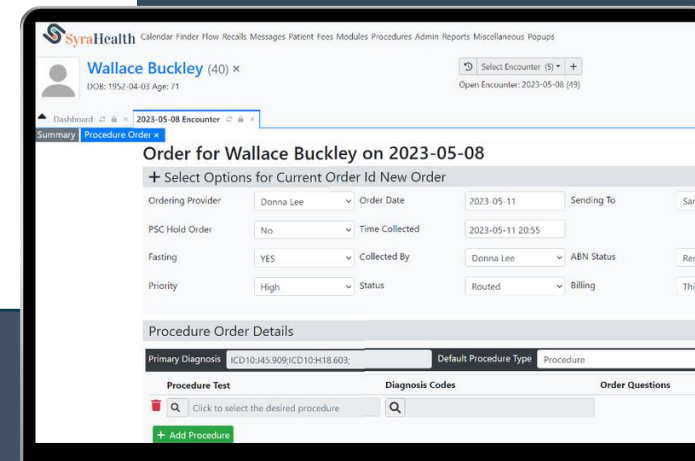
SyraHealth Calendar Finder Flow Recalls Messages Patient Fees Modules Procedures Admin Reports Miscellaneous Popups

Wallace Buckley (40) ×
DOB: 1952-04-03 Age: 71

Select Encounter (5) +
Open Encounter: 2023-05-08 (49)

Dashboard × 2023-05-08 Encounter ×

Summary Procedure Order ×

Order for Wallace Buckley on 2023-05-08

+ Select Options for Current Order Id New Order

| | | | | | |
|---|---|---|---|---|---|
| Ordering Provider | Donna Lee | Order Date | 2023-05-11 | Sending To | Sa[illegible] |
| PSC Hold Order | No | Time Collected | 2023-05-11 20:55 | | |
| Fasting | YES | Collected By | Donna Lee | ABN Status | Re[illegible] |
| Priority | High | Status | Routed | Billing | Th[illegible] |

Procedure Order Details

Primary Diagnosis ICD10:J45.909;ICD10:H18.603; Default Procedure Type Procedure

| Procedure Test | Diagnosis Codes | Order Questions |
|---|---|---|
| Click to select the desired procedure | | |

+ Add Procedure